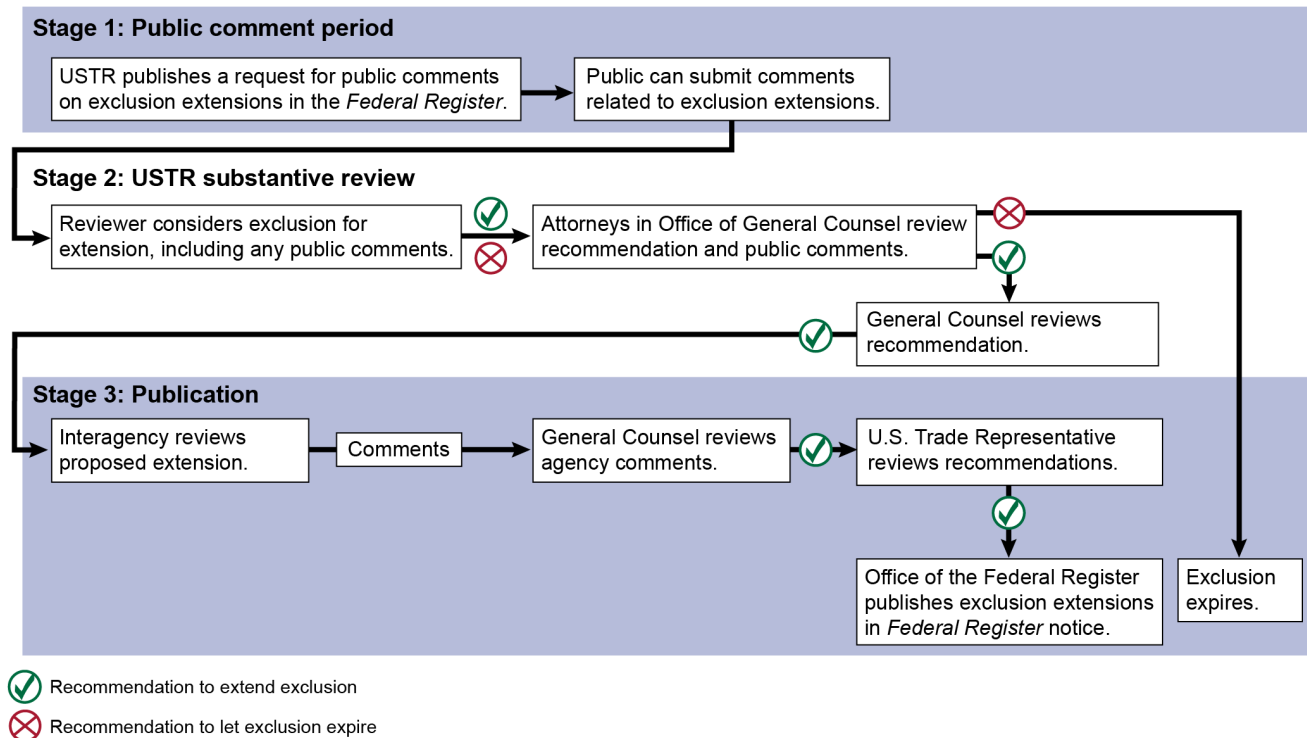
Stage 1: Public comment period

USTR publishes a request for public comments on exclusion extensions in the Federal Register.

Public can submit comments related to exclusion extensions.

Stage 2: USTR substantive review

Reviewer considers exclusion for extension, including any public comments.

Attorneys in Office of General Counsel review recommendation and public comments.

General Counsel reviews recommendation.

Stage 3: Publication

Interagency reviews proposed extension.

Comments

General Counsel reviews agency comments.

U.S. Trade Representative reviews recommendations.

Office of the Federal Register publishes exclusion extensions in Federal Register notice.

Exclusion expires.

Recommendation to extend exclusion

Recommendation to let exclusion expire